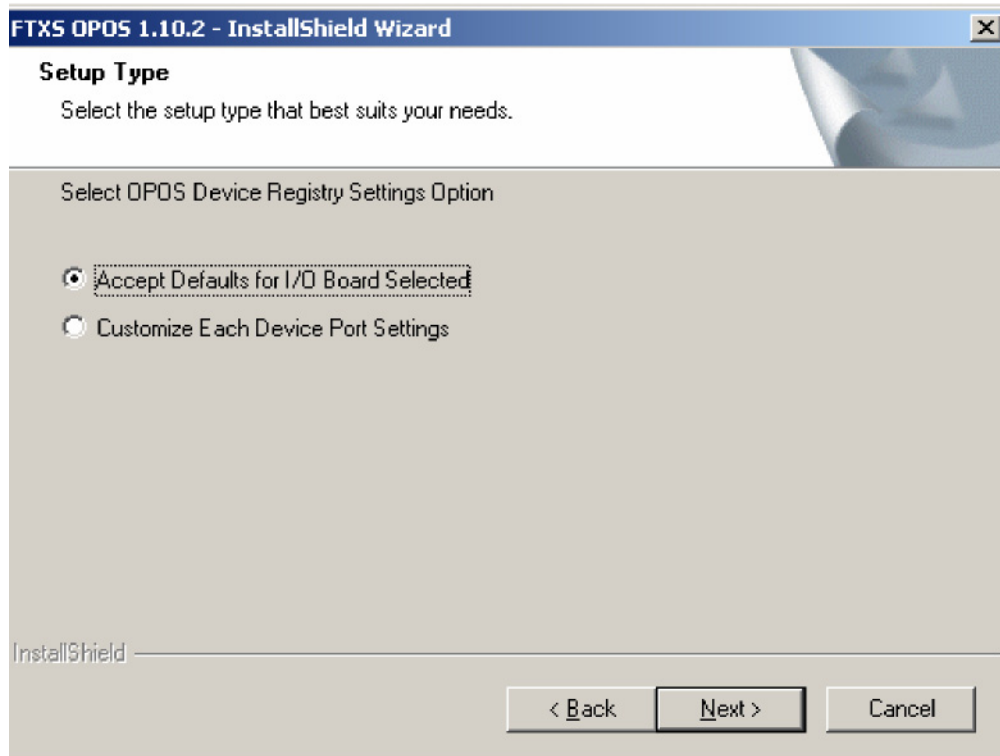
FTXS OPOS 1.10.2 - InstallShield Wizard

Setup Type

Select the setup type that best suits your needs.

Select OPOS Device Registry Settings Option

Accept Defaults for I/O Board Selected

Customize Each Device Port Settings

InstallShield

< Back

Next >

Cancel